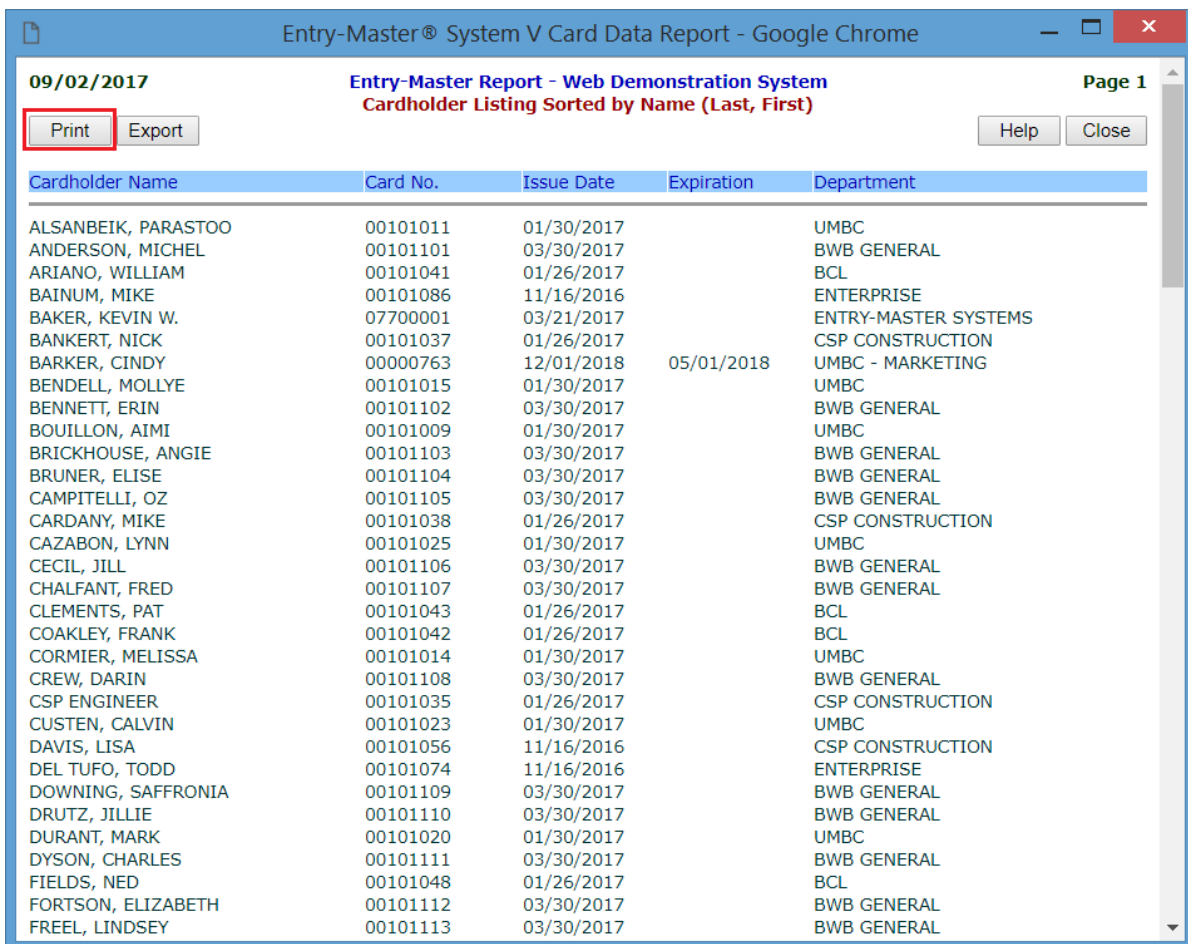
Entry-Master® System V Card Data Report - Google Chrome

09/02/2017
Entry-Master Report - Web Demonstration System
Cardholder Listing Sorted by Name (Last, First)
Page 1

Print Export Help Close

| Cardholder Name | Card No. | Issue Date | Expiration | Department |
|---|---|---|---|---|
| ALSANBEIK, PARASTOO | 00101011 | 01/30/2017 | | UMBC |
| ANDERSON, MICHEL | 00101101 | 03/30/2017 | | BWB GENERAL |
| ARIANO, WILLIAM | 00101041 | 01/26/2017 | | BCL |
| BAINUM, MIKE | 00101086 | 11/16/2016 | | ENTERPRISE |
| BAKER, KEVIN W. | 07700001 | 03/21/2017 | | ENTRY-MASTER SYSTEMS |
| BANKERT, NICK | 00101037 | 01/26/2017 | | CSP CONSTRUCTION |
| BARKER, CINDY | 00000763 | 12/01/2018 | 05/01/2018 | UMBC - MARKETING |
| BENDELL, MOLLYE | 00101015 | 01/30/2017 | | UMBC |
| BENNETT, ERIN | 00101102 | 03/30/2017 | | BWB GENERAL |
| BOUILLON, AIMI | 00101009 | 01/30/2017 | | UMBC |
| BRICKHOUSE, ANGIE | 00101103 | 03/30/2017 | | BWB GENERAL |
| BRUNER, ELISE | 00101104 | 03/30/2017 | | BWB GENERAL |
| CAMPITELLI, OZ | 00101105 | 03/30/2017 | | BWB GENERAL |
| CARDANY, MIKE | 00101038 | 01/26/2017 | | CSP CONSTRUCTION |
| CAZABON, LYNN | 00101025 | 01/30/2017 | | UMBC |
| CECIL, JILL | 00101106 | 03/30/2017 | | BWB GENERAL |
| CHALFANT, FRED | 00101107 | 03/30/2017 | | BWB GENERAL |
| CLEMENTS, PAT | 00101043 | 01/26/2017 | | BCL |
| COAKLEY, FRANK | 00101042 | 01/26/2017 | | BCL |
| CORMIER, MELISSA | 00101014 | 01/30/2017 | | UMBC |
| CREW, DARIN | 00101108 | 03/30/2017 | | BWB GENERAL |
| CSP ENGINEER | 00101035 | 01/26/2017 | | CSP CONSTRUCTION |
| CUSTEN, CALVIN | 00101023 | 01/30/2017 | | UMBC |
| DAVIS, LISA | 00101056 | 11/16/2016 | | CSP CONSTRUCTION |
| DEL TUFO, TODD | 00101074 | 11/16/2016 | | ENTERPRISE |
| DOWNING, SAFFRONIA | 00101109 | 03/30/2017 | | BWB GENERAL |
| DRUTZ, JILLIE | 00101110 | 03/30/2017 | | BWB GENERAL |
| DURANT, MARK | 00101020 | 01/30/2017 | | UMBC |
| DYSON, CHARLES | 00101111 | 03/30/2017 | | BWB GENERAL |
| FIELDS, NED | 00101048 | 01/26/2017 | | BCL |
| FORTSON, ELIZABETH | 00101112 | 03/30/2017 | | BWB GENERAL |
| FREEL, LINDSEY | 00101113 | 03/30/2017 | | BWB GENERAL |